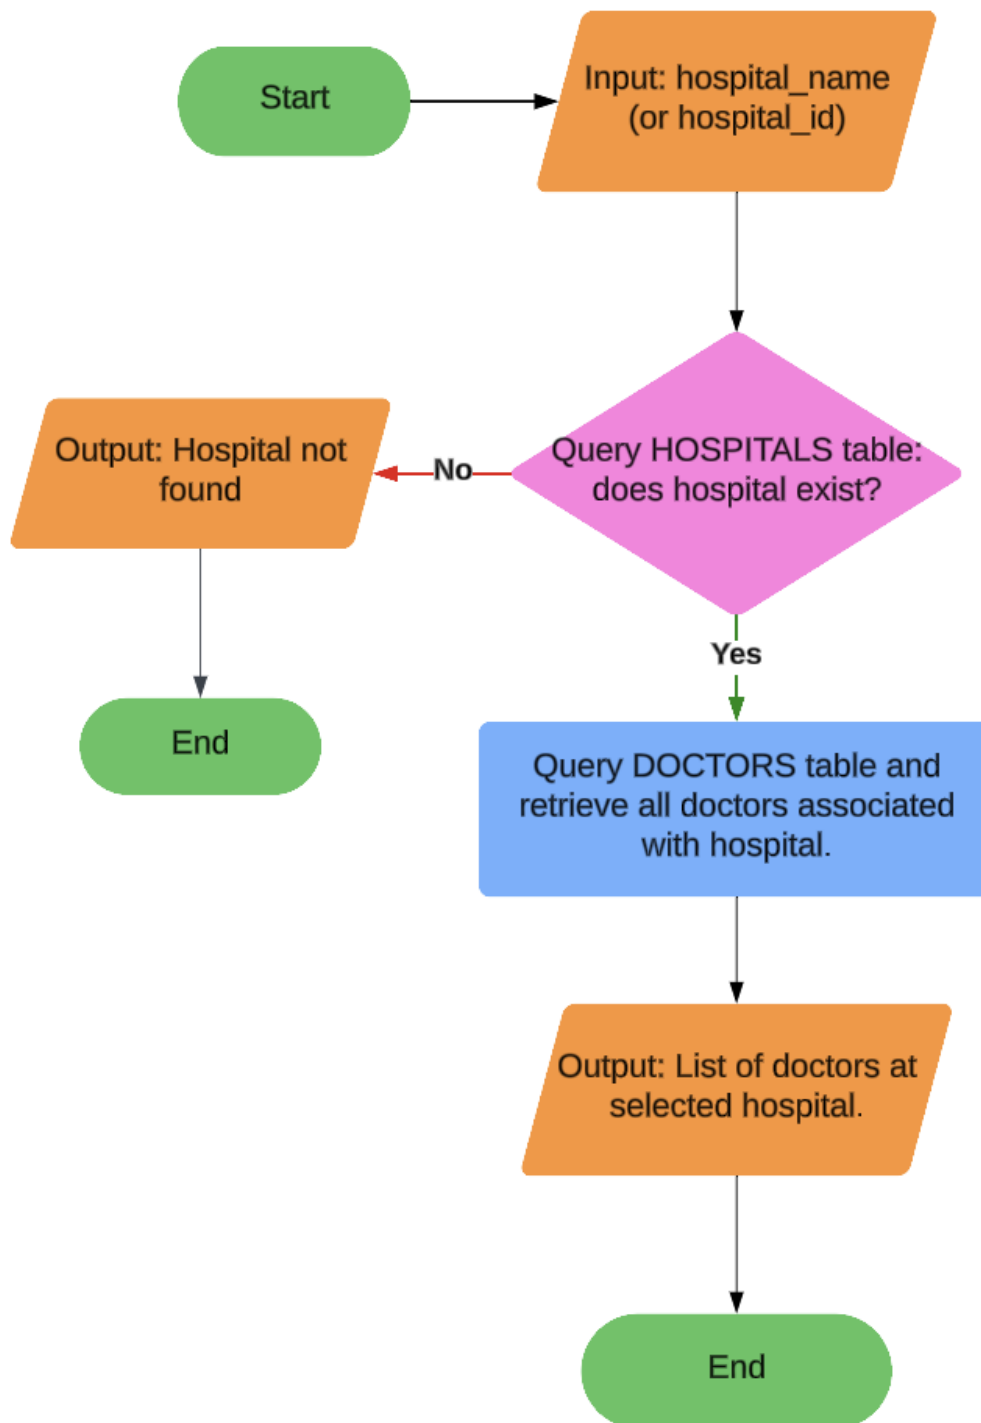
Start

Input: hospital_name (or hospital_id)

Query HOSPITALS table: does hospital exist?

No

Output: Hospital not found

End

Yes

Query DOCTORS table and retrieve all doctors associated with hospital.

Output: List of doctors at selected hospital.

End